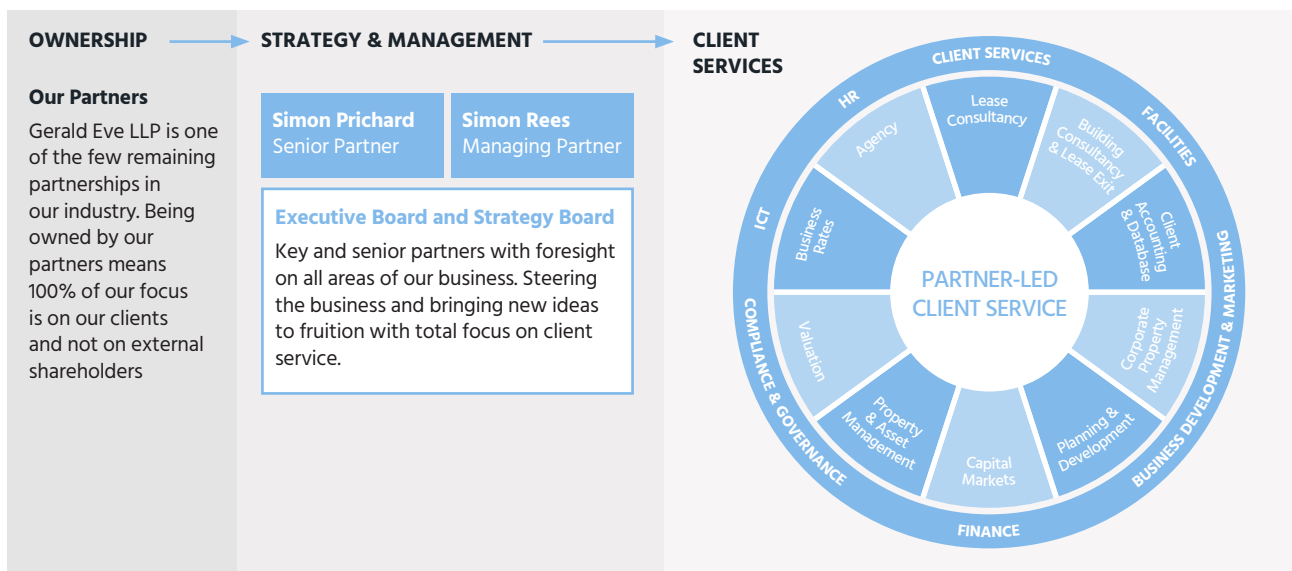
OWNERSHIP

Our Partners

Gerald Eve LLP is one of the few remaining partnerships in our industry. Being owned by our partners means 100% of our focus is on our clients and not on external shareholders

STRATEGY & MANAGEMENT

Simon Prichard
Senior Partner

Simon Rees
Managing Partner

Executive Board and Strategy Board

Key and senior partners with foresight on all areas of our business. Steering the business and bringing new ideas to fruition with total focus on client service.

CLIENT SERVICES

CLIENT SERVICES
FACILITIES
BUSINESS DEVELOPMENT & MARKETING
FINANCE
COMPLIANCE & GOVERNANCE
ICT
HR

Lease Consultancy
Building Consultancy & Lease Exit
Client Accounting & Database
Corporate Property Management
Planning & Development
Capital Markets
Property & Asset Management
Valuation
Business Rates
Agency

PARTNER-LED CLIENT SERVICE